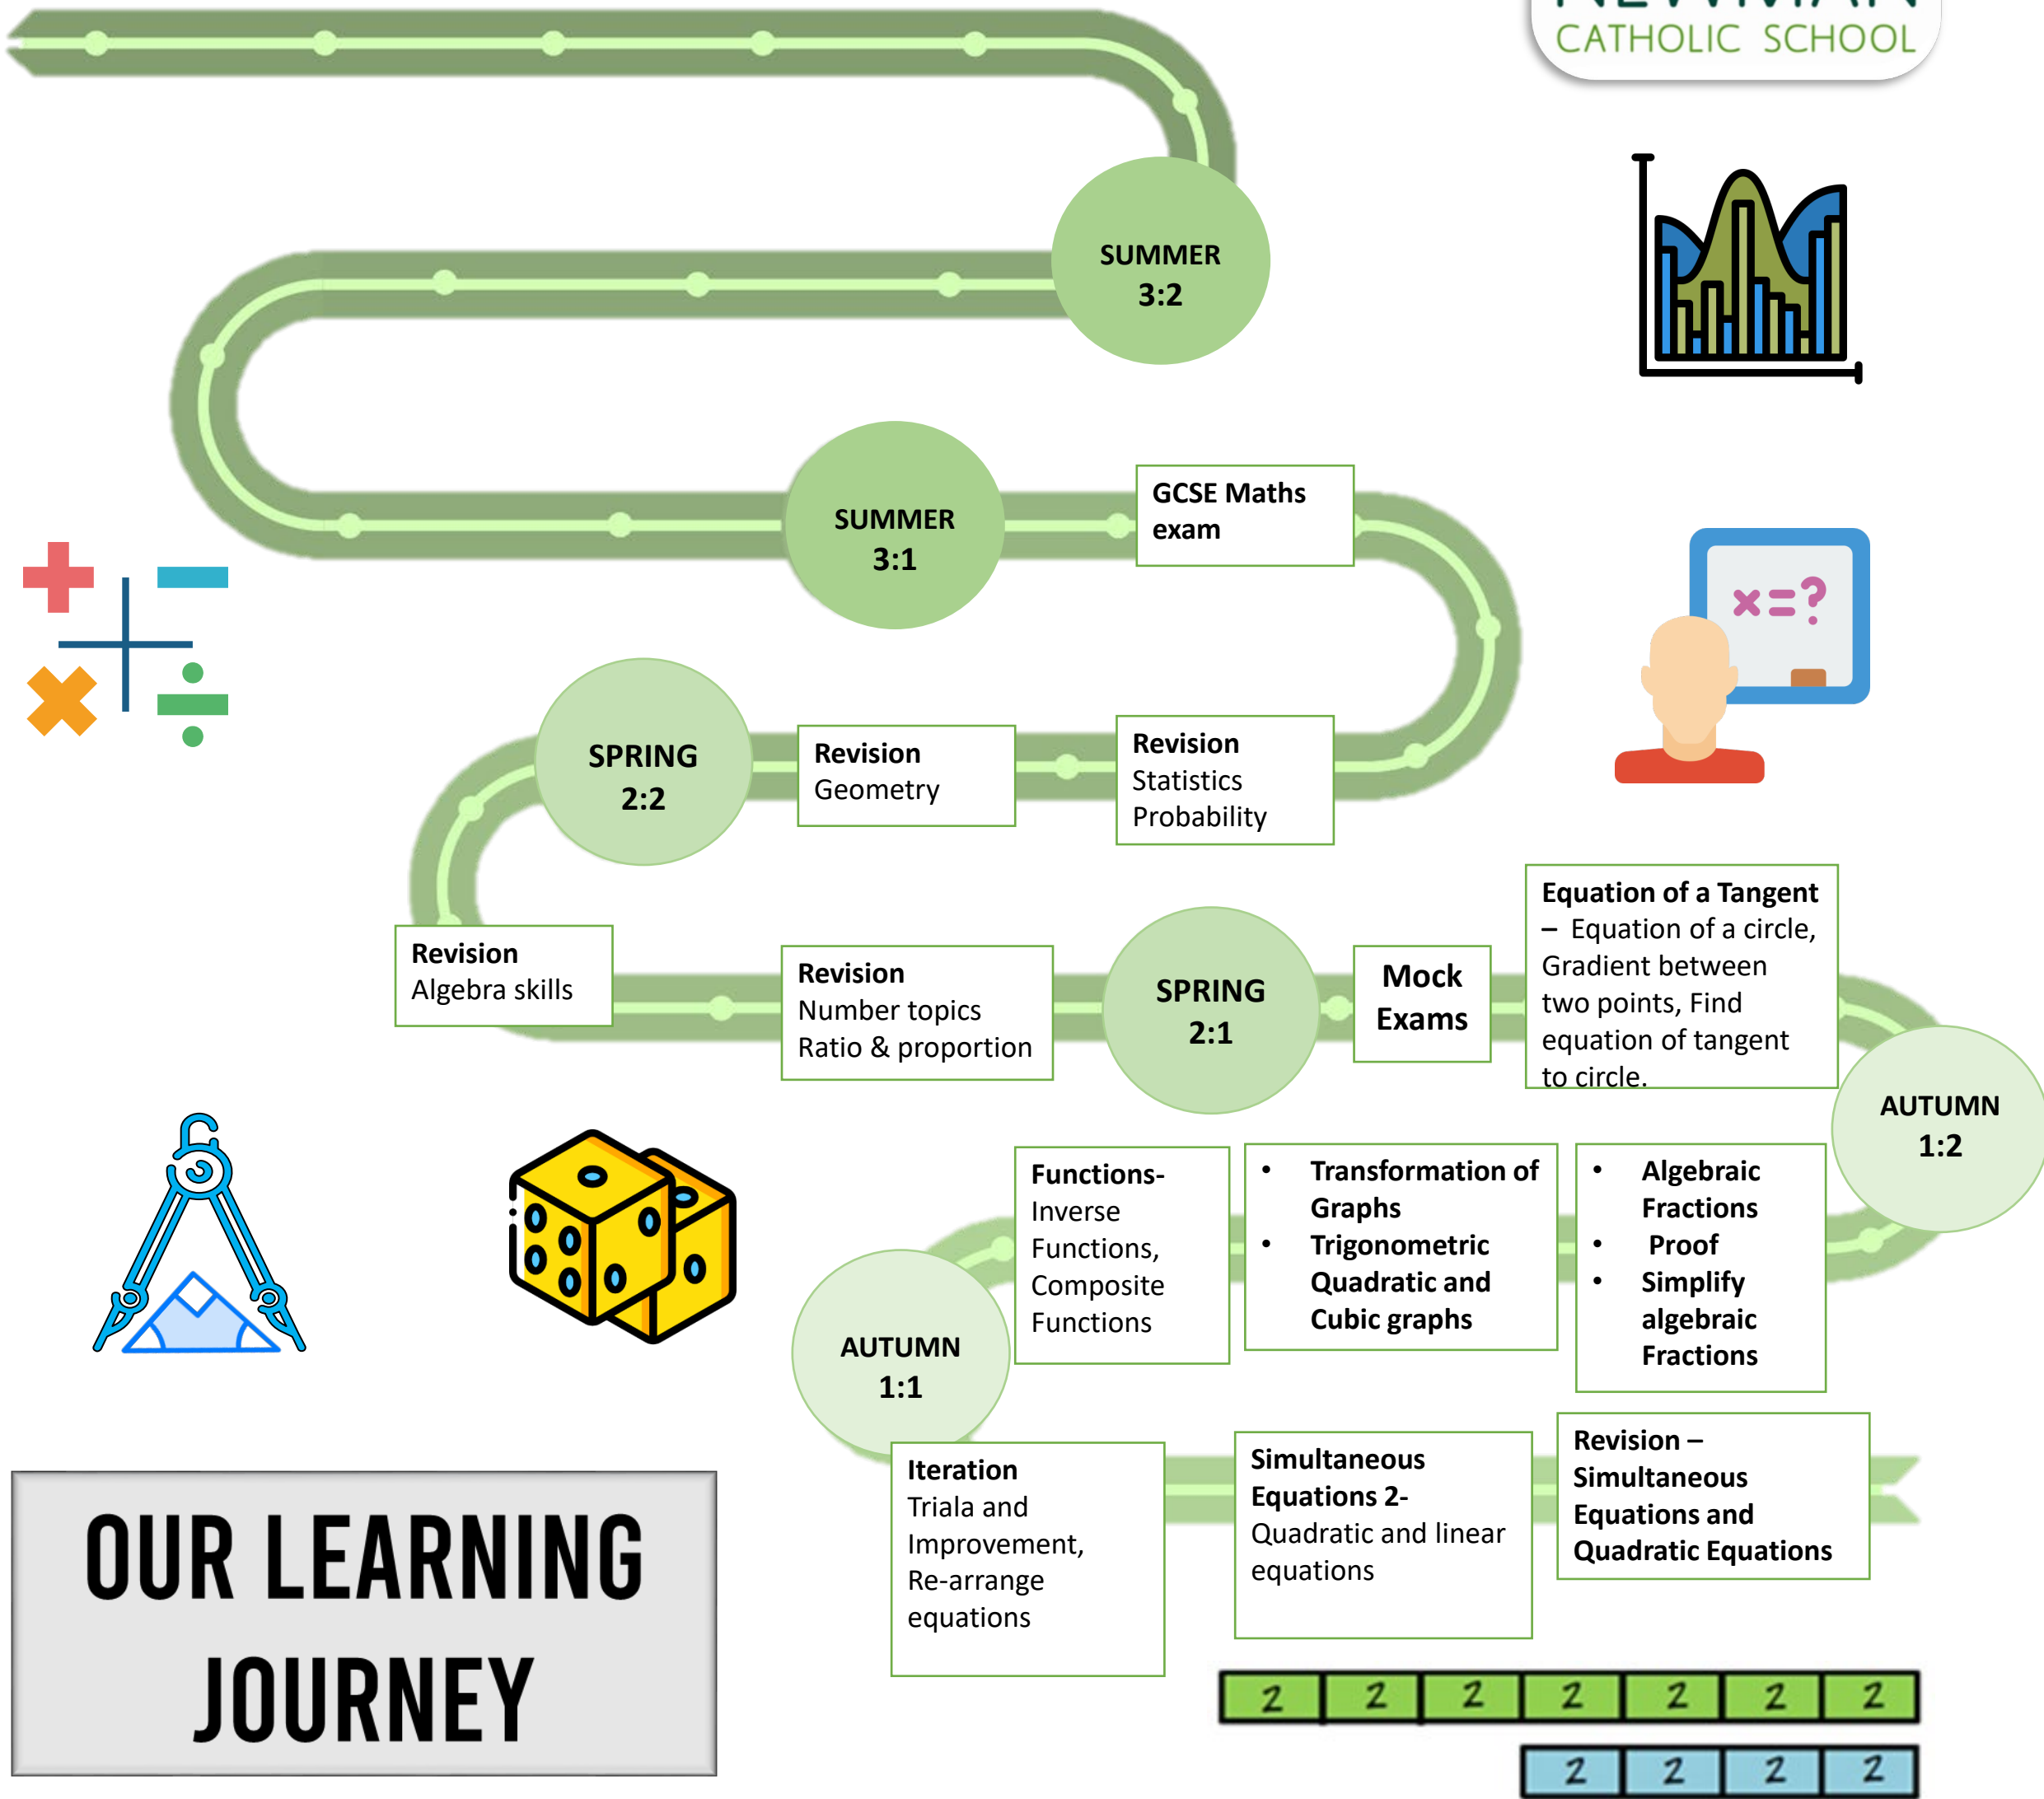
CATHOLIC SCHOOL

SUMMER 3:2

SUMMER 3:1

GCSE Maths exam

SPRING 2:2

Revision Geometry

Revision Statistics Probability

Revision Algebra skills

Revision Number topics Ratio & proportion

SPRING 2:1

Mock Exams

Equation of a Tangent – Equation of a circle, Gradient between two points, Find equation of tangent to circle.

AUTUMN 1:2

$x=?$

Functions- Inverse Functions, Composite Functions

• Transformation of Graphs
• Trigonometric Quadratic and Cubic graphs

• Algebraic Fractions
• Proof
• Simplify algebraic Fractions

AUTUMN 1:1

Iteration Triala and Improvement, Re-arrange equations

Simultaneous Equations 2- Quadratic and linear equations

Revision – Simultaneous Equations and Quadratic Equations

OUR LEARNING JOURNEY

| 2 | 2 | 2 | 2 | 2 | 2 | 2 |
|---|---|---|---|---|---|---|

| 2 | 2 | 2 | 2 |
|---|---|---|---|